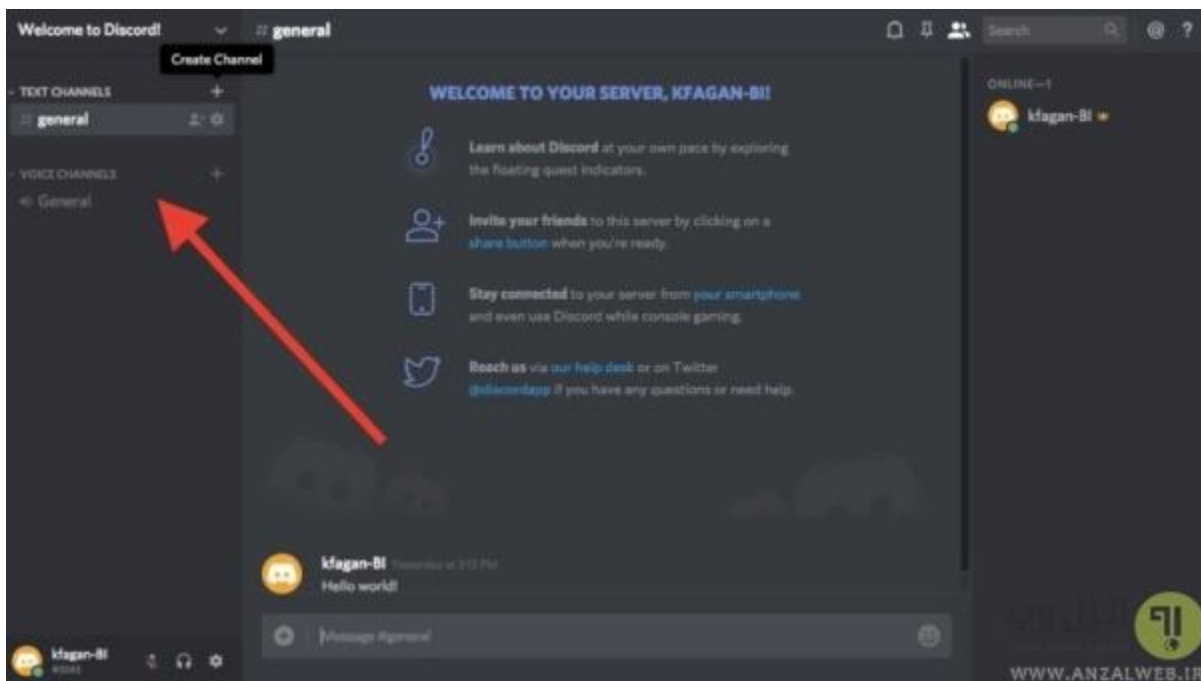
Welcome to Discord!

Create Channel

TEXT CHANNELS

general

VOICE CHANNELS

General

# general

Search

WELCOME TO YOUR SERVER, KFAGAN-BI!

Learn about Discord at your own pace by exploring the floating quest indicators.

Invite your friends to this server by clicking on a share button when you're ready.

Stay connected to your server from your smartphone and even use Discord while console gaming.

Reach us via our help desk or on Twitter @discordapp if you have any questions or need help.

kfagan-BI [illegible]

Hello world!

Message #general

ONLINE—1

kfagan-BI

kfagan-BI

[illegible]

WWW.ANZALWEB.IR